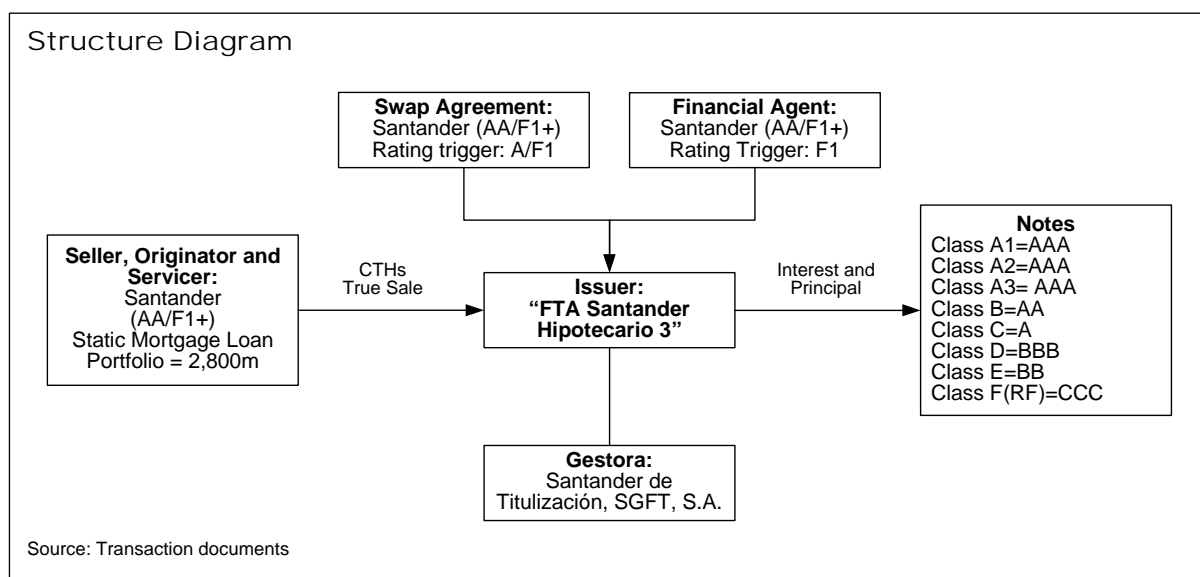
Structure Diagram

Swap Agreement:
Santander (AA/F1+)
Rating trigger: A/F1

Financial Agent:
Santander (AA/F1+)
Rating Trigger: F1

Seller, Originator and Servicer:
Santander
(AA/F1+)
Static Mortgage Loan
Portfolio = 2,800m

CTHs
True Sale

Issuer:
"FTA Santander Hipotecario 3"

Interest and Principal

Notes
Class A1=AAA
Class A2=AAA
Class A3= AAA
Class B=AA
Class C=A
Class D=BBB
Class E=BB
Class F(RF)=CCC

Gestora:
Santander de Titulización, SGFT, S.A.

Source: Transaction documents